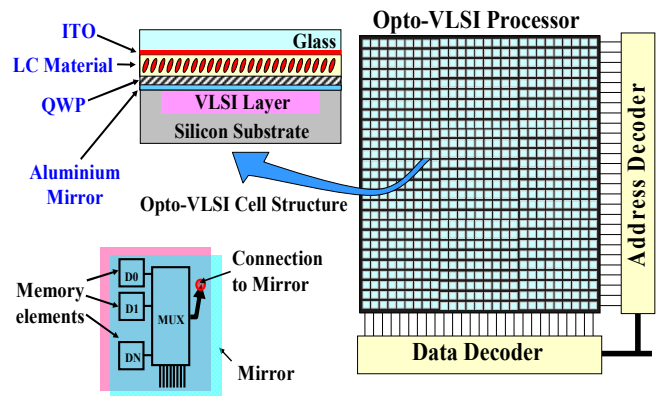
ITO
LC Material
QWP
Aluminium Mirror
Glass
VLSI Layer
Silicon Substrate
Opto-VLSI Cell Structure
Opto-VLSI Processor
Address Decoder
Data Decoder
Memory elements
D0
D1
DN
MUX
Connection to Mirror
Mirror